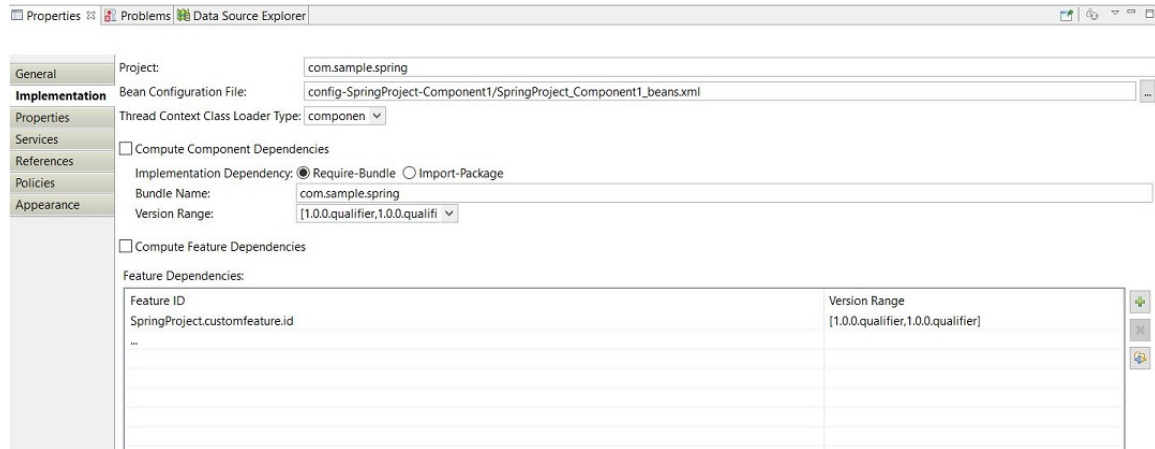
Properties ☒ Problems Data Source Explorer

General
Implementation
Properties
Services
References
Policies
Appearance

Project: com.sample.spring
Bean Configuration File: config-SpringProject-Component1/SpringProject_Component1_beans.xml ...
Thread Context Class Loader Type: componen

Compute Component Dependencies
Implementation Dependency: Require-Bundle Import-Package
Bundle Name: com.sample.spring
Version Range: [1.0.0.qualifier,1.0.0.qualifi

Compute Feature Dependencies

Feature Dependencies:

| Feature ID | Version Range |
|---|---|
| SpringProject.customfeature.id | [1.0.0.qualifier,1.0.0.qualifier] |
| ... | |